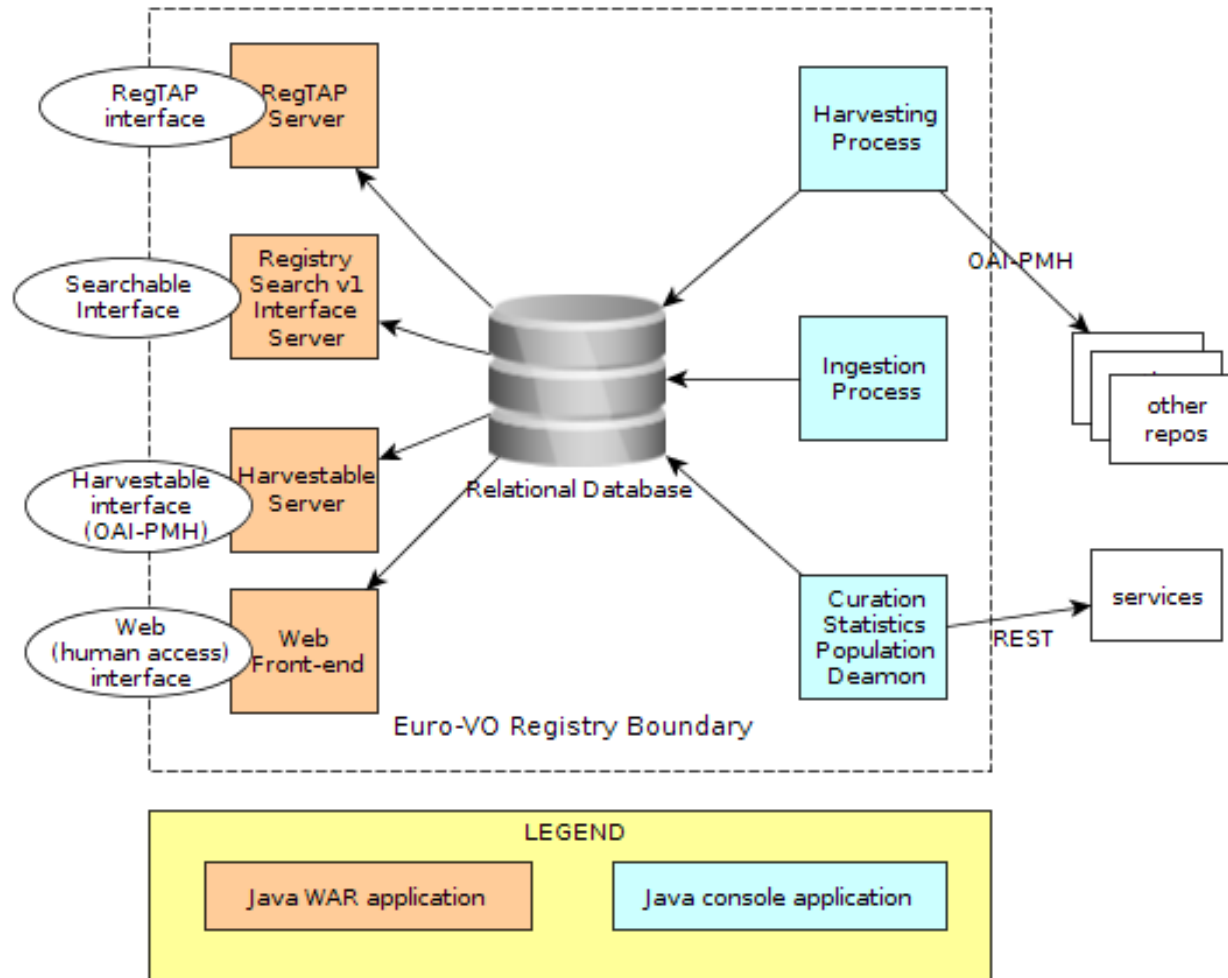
RegTAP interface

RegTAP Server

Searchable Interface

Registry Search v1 Interface Server

Harvestable interface (OAI-PMH)

Harvestable Server

Web (human access) interface

Web Front-end

Relational Database

Harvesting Process

OAI-PMH

Ingestion Process

other repos

Curation Statistics Population Deamon

REST

services

Euro-VO Registry Boundary

LEGEND

Java WAR application

Java console application